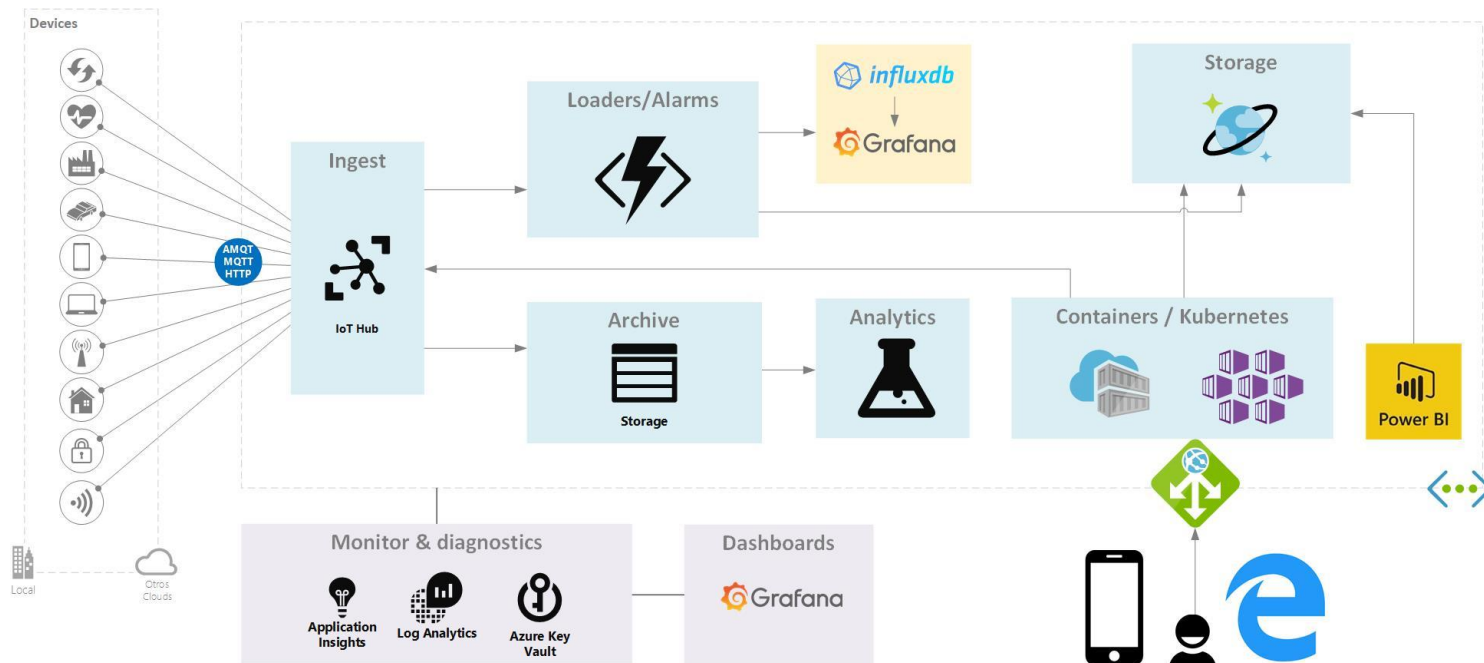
Devices

AMQT
MQTT
HTTP

Local

Otros
Clouds

Ingest

IoT Hub

Loaders/Alarms

influxdb

Grafana

Storage

Archive

Storage

Analytics

Containers / Kubernetes

Power BI

Monitor & diagnostics

Application Insights

Log Analytics

Azure Key Vault

Dashboards

Grafana